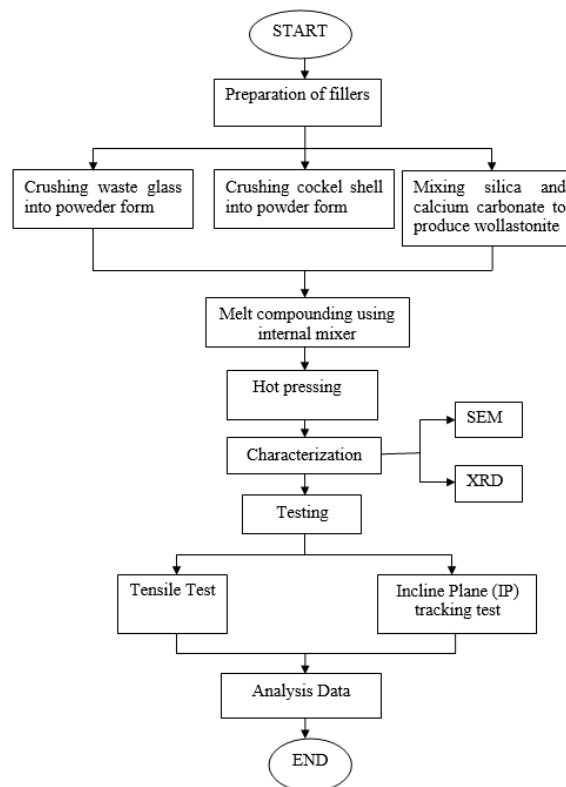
START

Preparation of fillers

Crushing waste glass into poweder form

Crushing cockel shell into powder form

Mixing silica and calcium carbonate to produce wollastonite

Melt compounding using internal mixer

Hot pressing

Characterization

SEM

XRD

Testing

Tensile Test

Incline Plane (IP) tracking test

Analysis Data

END